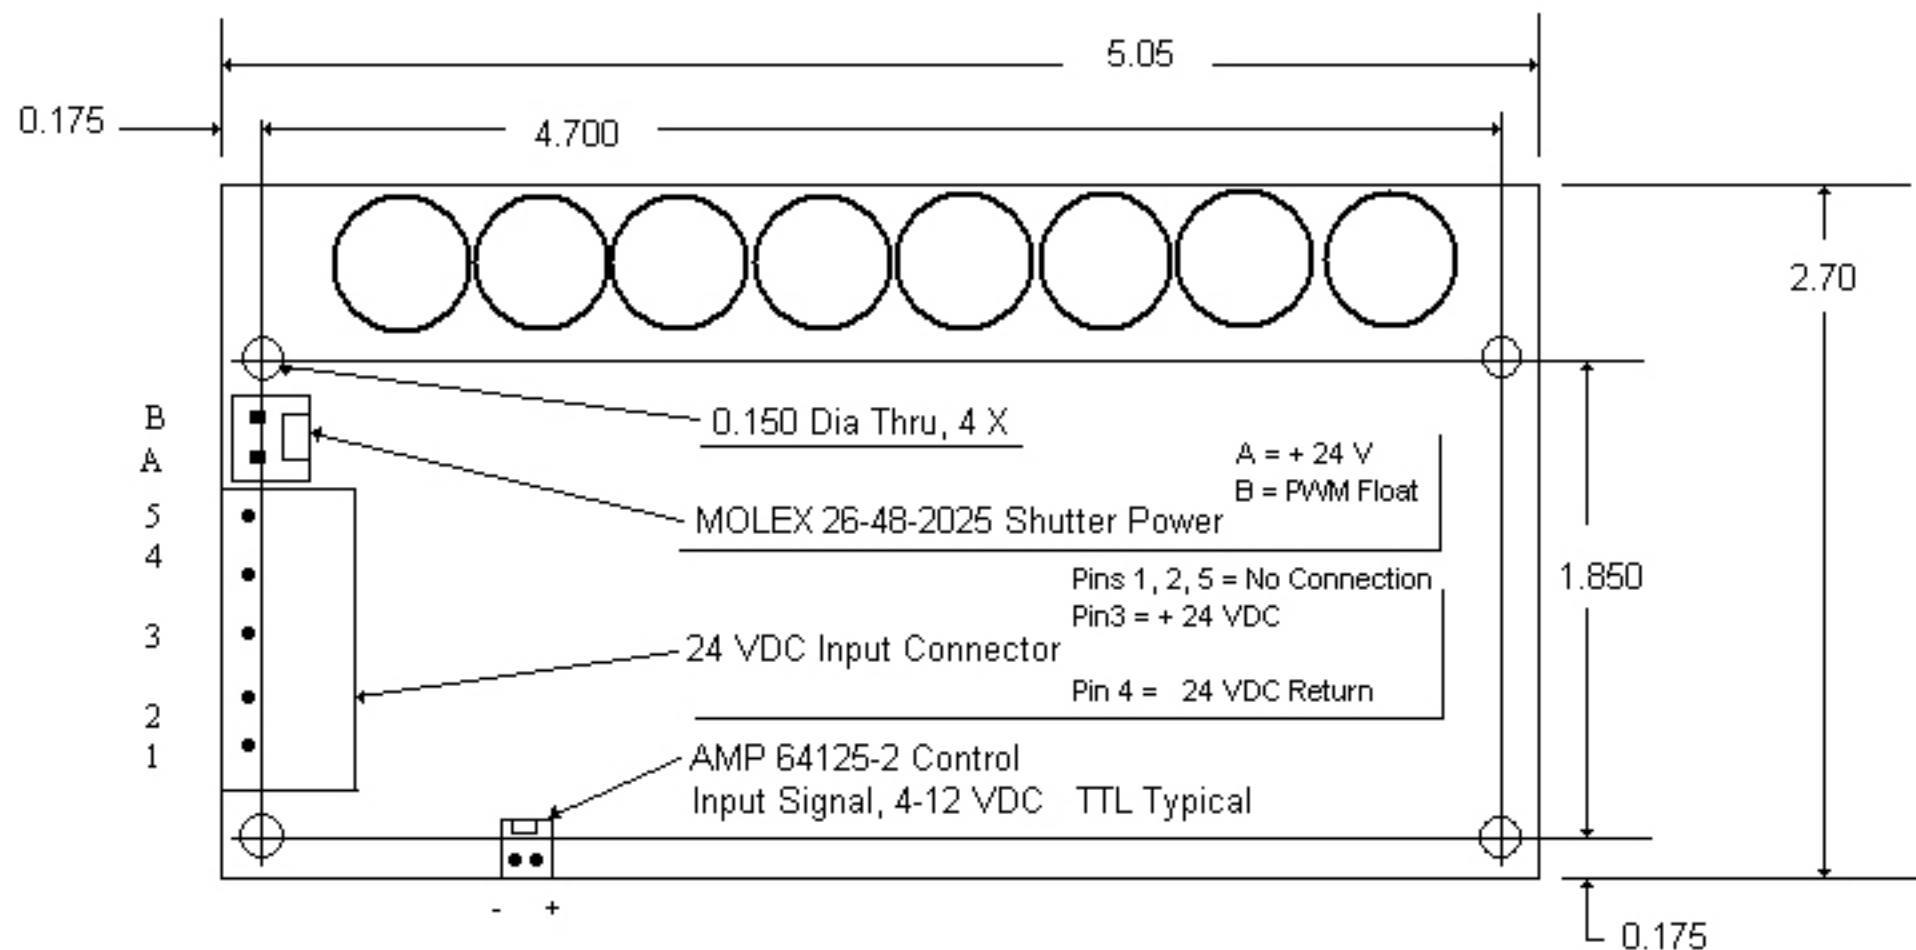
5.05

0.175

4.700

2.70

B
A

0.150 Dia Thru, 4 X

A = + 24 V
B = PWM Float

5
4

MOLEX 26-48-2025 Shutter Power

Pins 1, 2, 5 = No Connection
Pin3 = + 24 VDC

1.850

3

24 VDC Input Connector

Pin 4 = 24 VDC Return

2
1

AMP 64125-2 Control
Input Signal, 4-12 VDC TTL Typical

- +

0.175